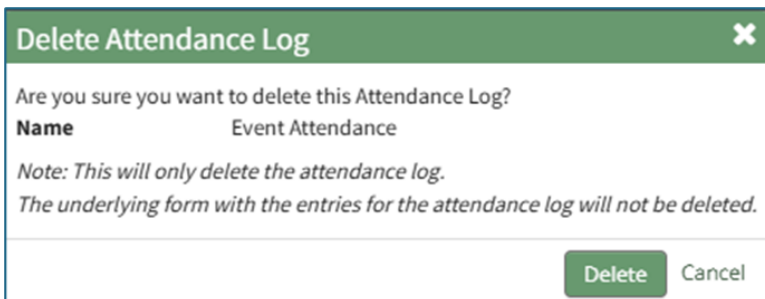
Delete Attendance Log

Are you sure you want to delete this Attendance Log?

**Name** Event Attendance

*Note: This will only delete the attendance log.*
*The underlying form with the entries for the attendance log will not be deleted.*

Delete Cancel